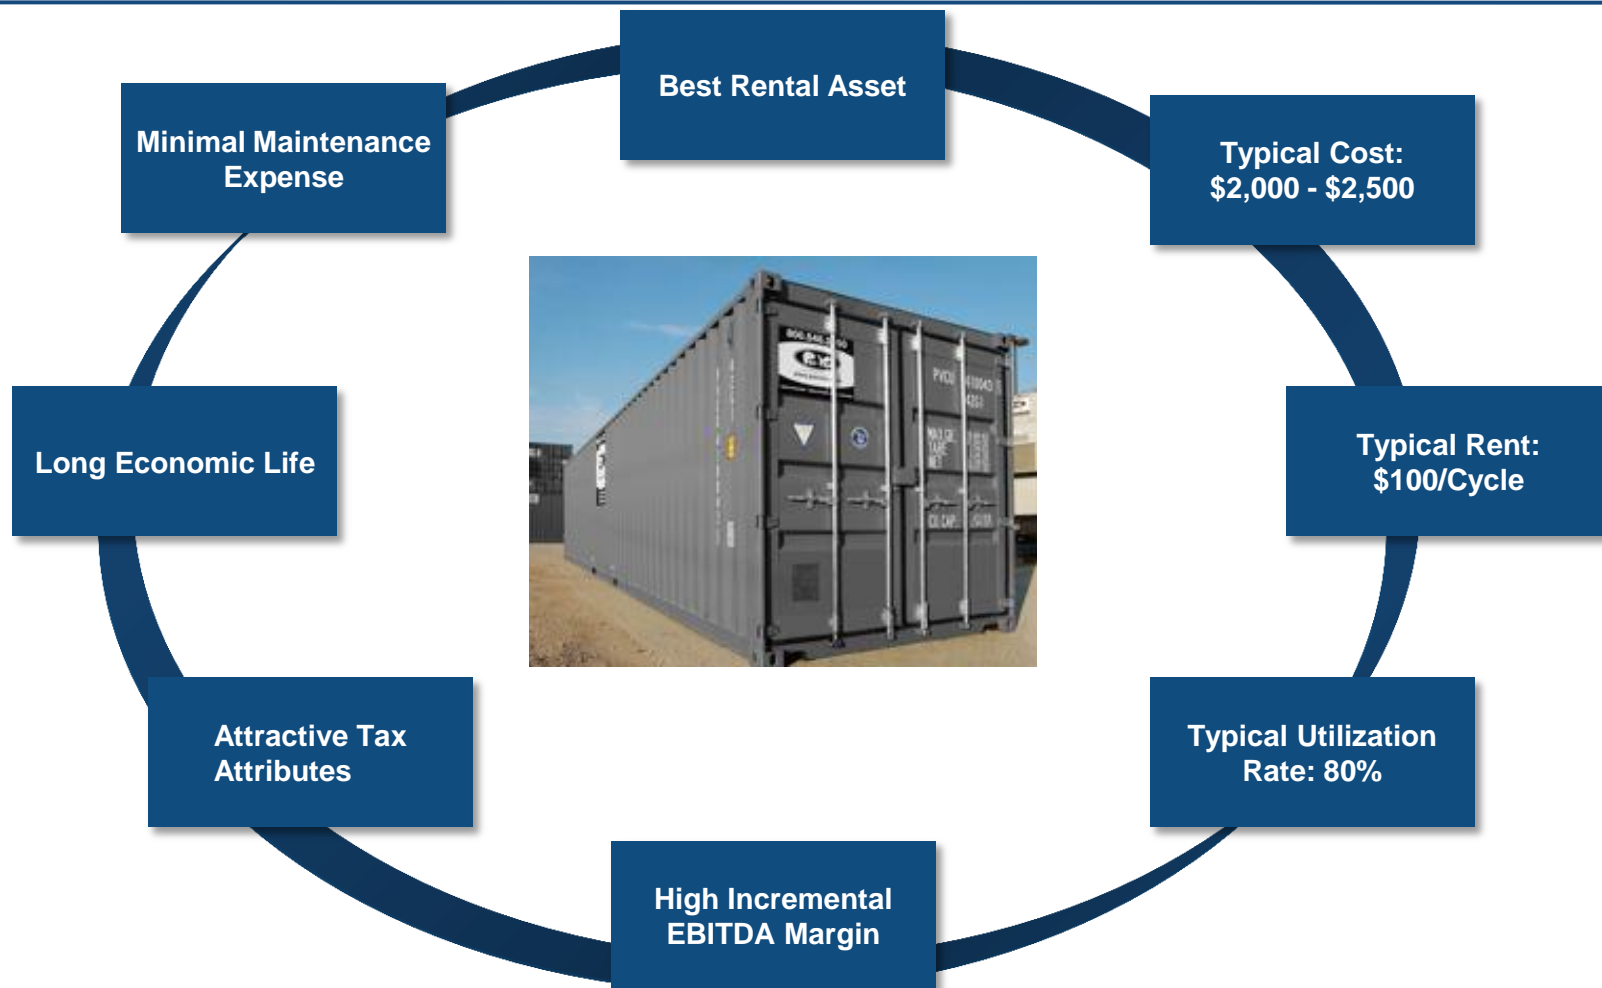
Best Rental Asset

Typical Cost:
$2,000 - $2,500

Typical Rent:
$100/Cycle

Typical Utilization
Rate: 80%

High Incremental
EBITDA Margin

Attractive Tax
Attributes

Long Economic Life

Minimal Maintenance
Expense